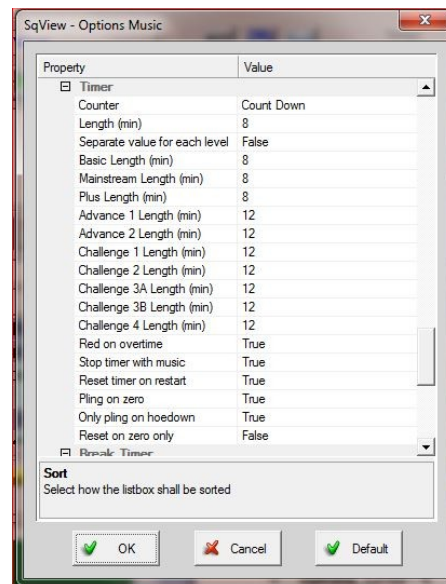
SqView - Options Music

| Property | Value |
|---|---|
| ⊟ Timer | |
| Counter | Count Down |
| Length (min) | 8 |
| Separate value for each level | False |
| Basic Length (min) | 8 |
| Mainstream Length (min) | 8 |
| Plus Length (min) | 8 |
| Advance 1 Length (min) | 12 |
| Advance 2 Length (min) | 12 |
| Challenge 1 Length (min) | 12 |
| Challenge 2 Length (min) | 12 |
| Challenge 3A Length (min) | 12 |
| Challenge 3B Length (min) | 12 |
| Challenge 4 Length (min) | 12 |
| Red on overtime | True |
| Stop timer with music | True |
| Reset timer on restart | True |
| Pling on zero | True |
| Only pling on hoedown | True |
| Reset on zero only | False |
| ⊟ Break Timer | |

Sort
Select how the listbox shall be sorted

OK Cancel Default